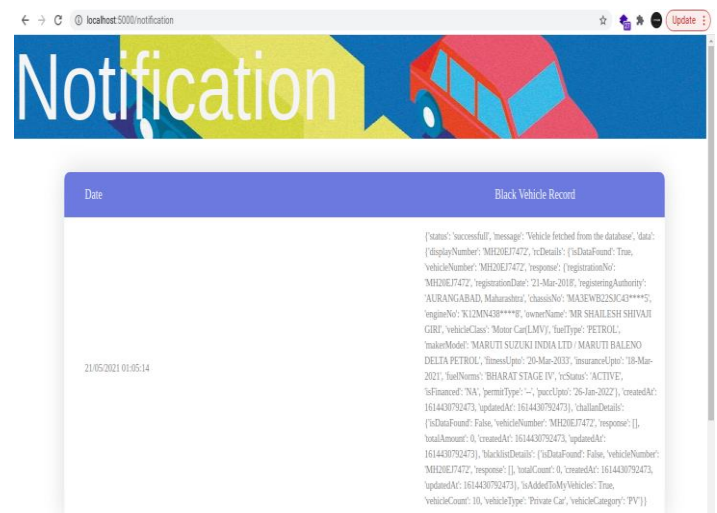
localhost:5000/notification

Update

Notification

| Date | Black Vehicle Record |
|---|---|
| 21/05/2021 01:05:14 | {'status': 'successfull', 'message': 'Vehicle fetched from the database', 'data': {'displayNumber': 'MH20EJ7472', 'rcDetails': {'isDataFound': True, 'vehicleNumber': 'MH20EJ7472', 'response': {'registrationNo': 'MH20EJ7472', 'registrationDate': '21-Mar-2018', 'registeringAuthority': 'AURANGABAD, Maharashtra', 'chassisNo': 'MA3EWB22SJC43****5', 'engineNo': 'K12MN438****8', 'ownerName': 'MR SHAILESH SHIVAJI GIRI', 'vehicleClass': 'Motor Car(LMV)', 'fuelType': 'PETROL', 'makerModel': 'MARUTI SUZUKI INDIA LTD / MARUTI BALENO DELTA PETROL', 'fitnessUpto': '20-Mar-2033', 'insuranceUpto': '18-Mar-2021', 'fuelNorms': 'BHARAT STAGE IV', 'rcStatus': 'ACTIVE', 'isFinanced': 'NA', 'permitType': '--', 'puccUpto': '26-Jan-2022'}, 'createdAt': 1614430792473, 'updatedAt': 1614430792473}, 'challanDetails': {'isDataFound': False, 'vehicleNumber': 'MH20EJ7472', 'response': [], 'totalAmount': 0, 'createdAt': 1614430792473, 'updatedAt': 1614430792473}, 'blacklistDetails': {'isDataFound': False, 'vehicleNumber': 'MH20EJ7472', 'response': [], 'totalCount': 0, 'createdAt': 1614430792473, 'updatedAt': 1614430792473}, 'isAddedToMyVehicles': True, 'vehicleCount': 10, 'vehicleType': 'Private Car', 'vehicleCategory': 'PV'}} |